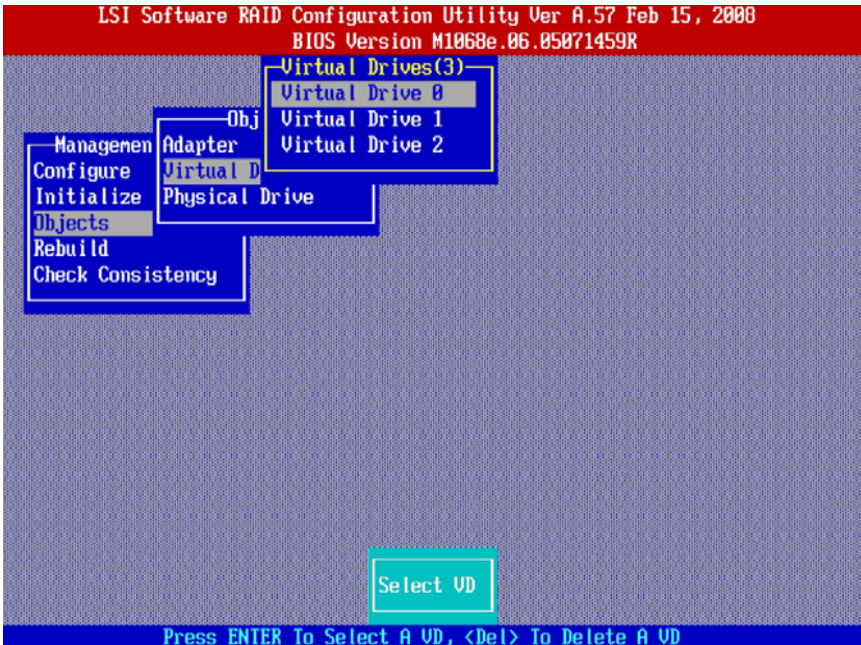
LSI Software RAID Configuration Utility Ver A.57 Feb 15, 2008
BIOS Version M1068e.06.05071459R

Virtual Drives(3)
Virtual Drive 0
Virtual Drive 1
Virtual Drive 2

Obj
Adapter
Virtual D
Physical Drive

Managemen
Configure
Initialize
Objects
Rebuild
Check Consistency

Select VD

Press ENTER To Select A VD, <Del> To Delete A VD